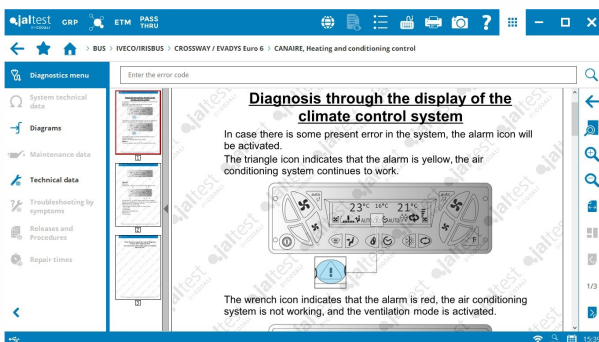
jaltest GRP ETM PASS THRU

BUS > IVECO/IRISBUS > CROSSWAY / EVADYS Euro 6 > CANAIRE, Heating and conditioning control

Diagnostics menu

Enter the error code

System technical data

Diagrams

Maintenance data

Technical data

Troubleshooting by symptoms

Releases and Procedures

Repair times

1

2

3

Diagnosis through the display of the climate control system

In case there is some present error in the system, the alarm icon will be activated.

The triangle icon indicates that the alarm is yellow, the air conditioning system continues to work.

23°C 16°C 21°C

AUTO

F

The wrench icon indicates that the alarm is red, the air conditioning system is not working, and the ventilation mode is activated.

1/3

15:39